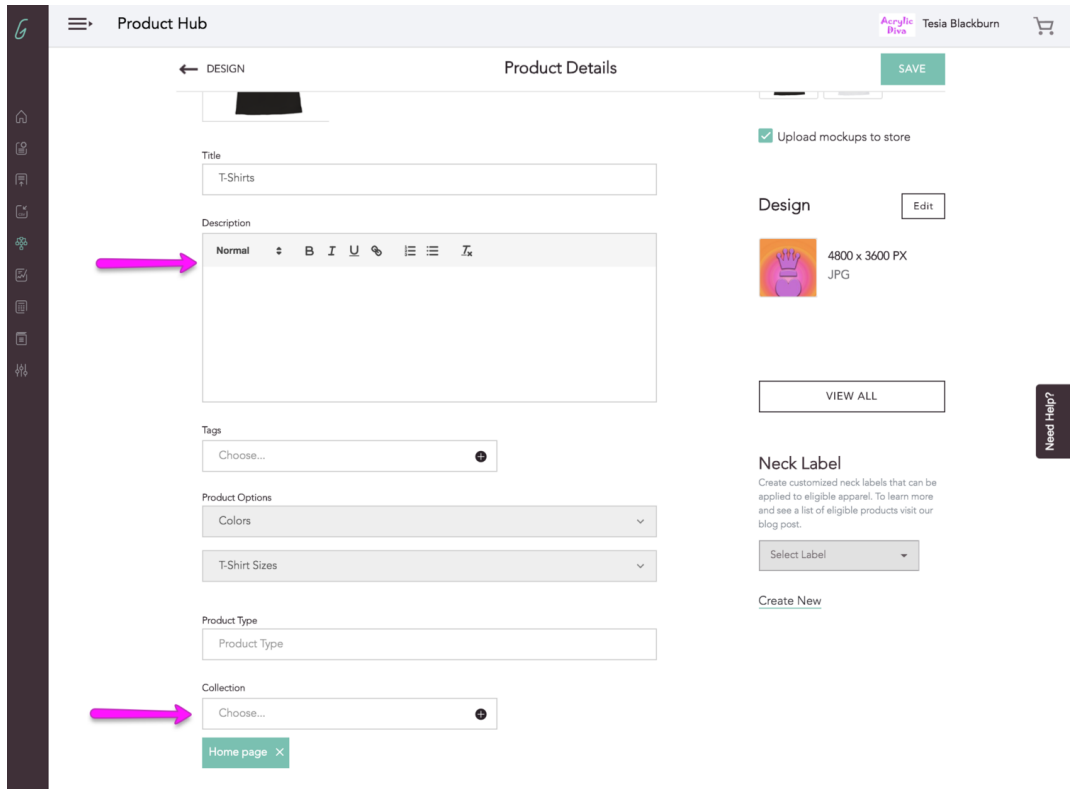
Product Hub

Acrylic Diva Tesia Blackburn

DESIGN

Product Details

SAVE

Upload mockups to store

Title

T-Shirts

Description

Normal B I U

Tags

Choose...

Product Options

Colors

T-Shirt Sizes

Product Type

Product Type

Collection

Choose...

Home page ×

Design

Edit

4800 x 3600 PX

JPG

VIEW ALL

Need Help?

Neck Label

Create customized neck labels that can be applied to eligible apparel. To learn more and see a list of eligible products visit our blog post.

Select Label

Create New